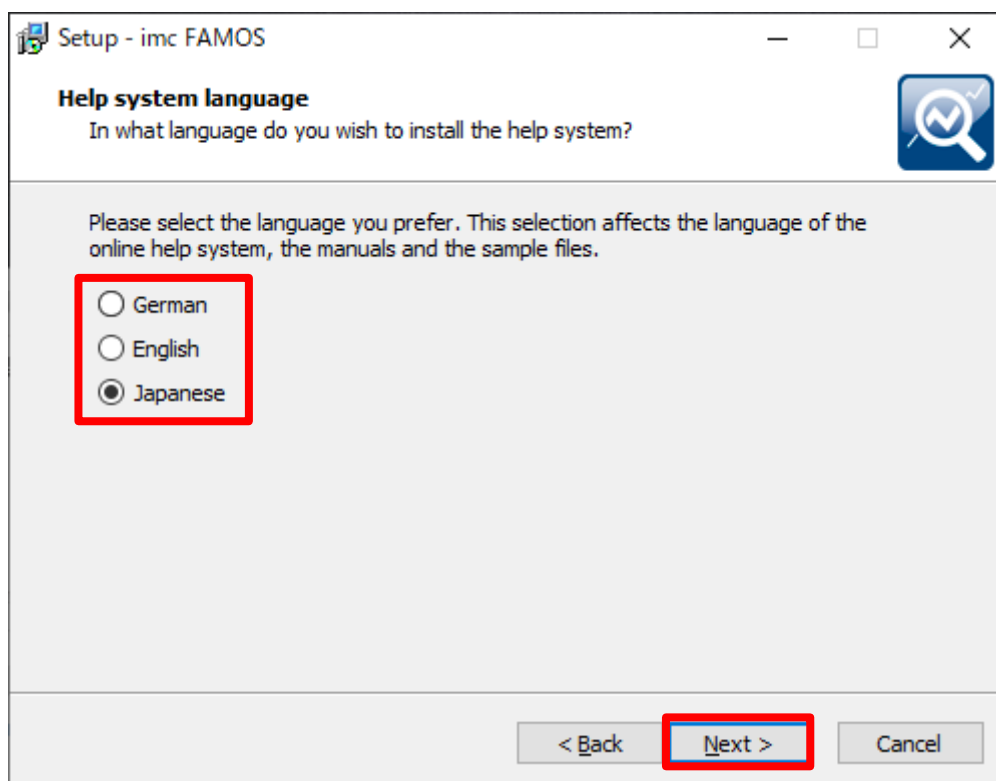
Setup - imc FAMOS

Help system language
In what language do you wish to install the help system?

Please select the language you prefer. This selection affects the language of the online help system, the manuals and the sample files.

German
English
Japanese

< Back
Next >
Cancel